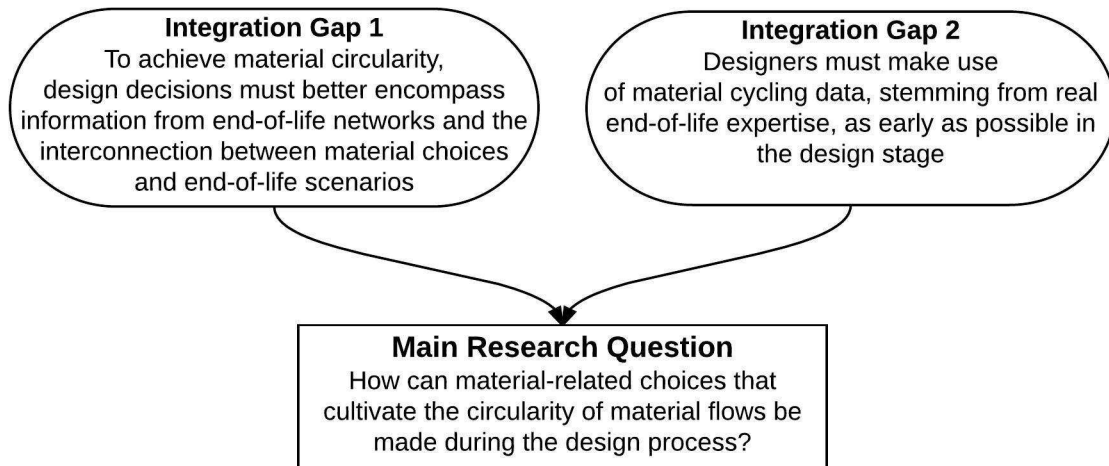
**Integration Gap 1**
To achieve material circularity, design decisions must better encompass information from end-of-life networks and the interconnection between material choices and end-of-life scenarios

**Integration Gap 2**
Designers must make use of material cycling data, stemming from real end-of-life expertise, as early as possible in the design stage

**Main Research Question**
How can material-related choices that cultivate the circularity of material flows be made during the design process?